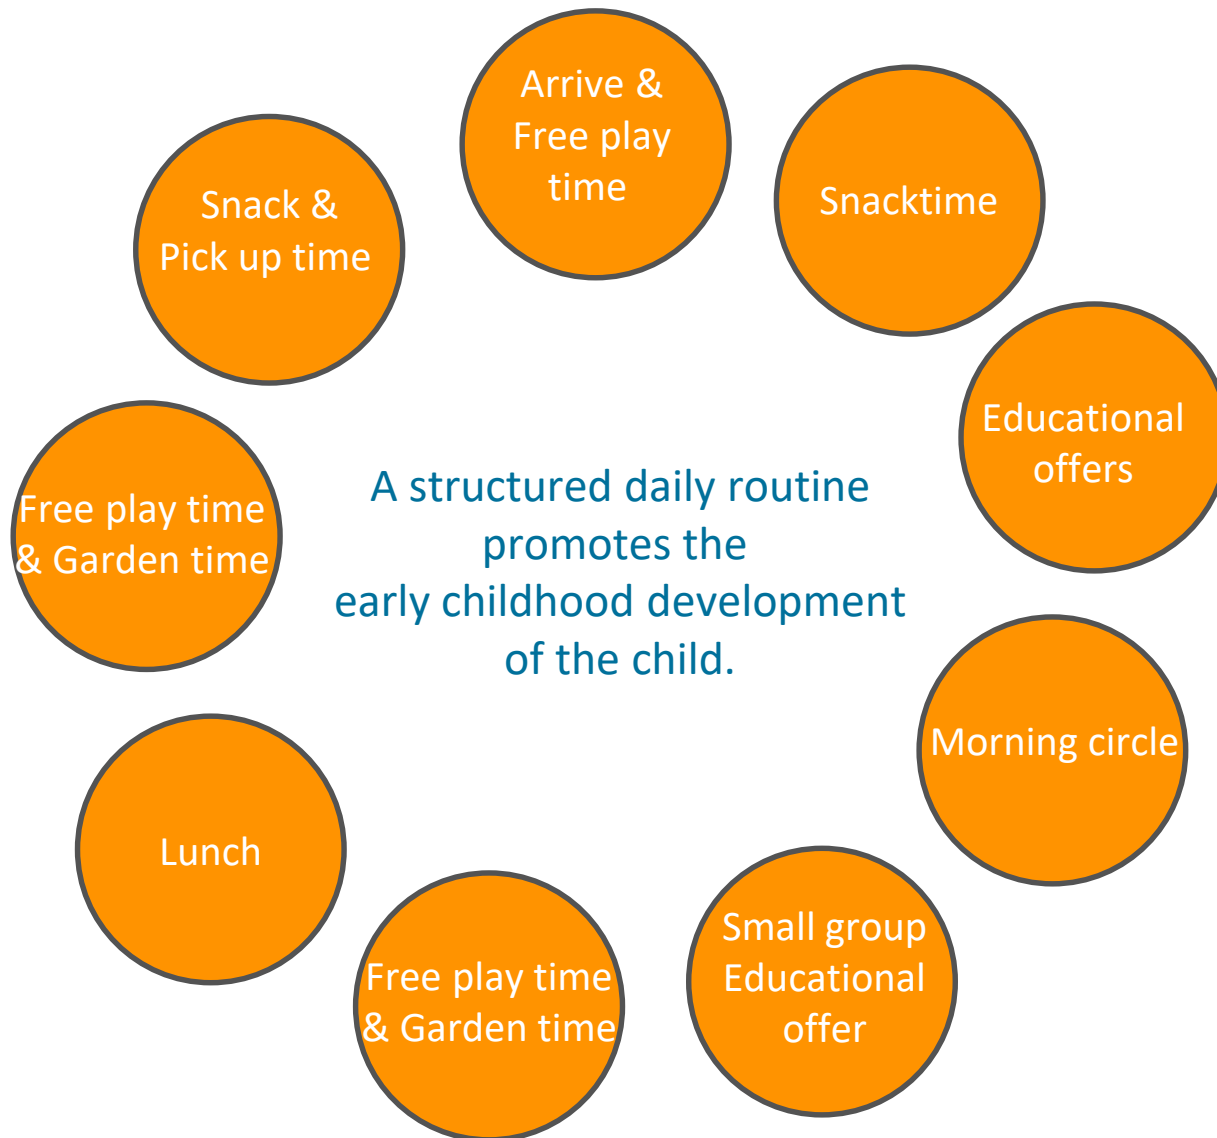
Arrive & Free play time

Snacktime

Educational offers

Morning circle

Small group Educational offer

Free play time & Garden time

Lunch

Free play time & Garden time

Snack & Pick up time

A structured daily routine promotes the early childhood development of the child.